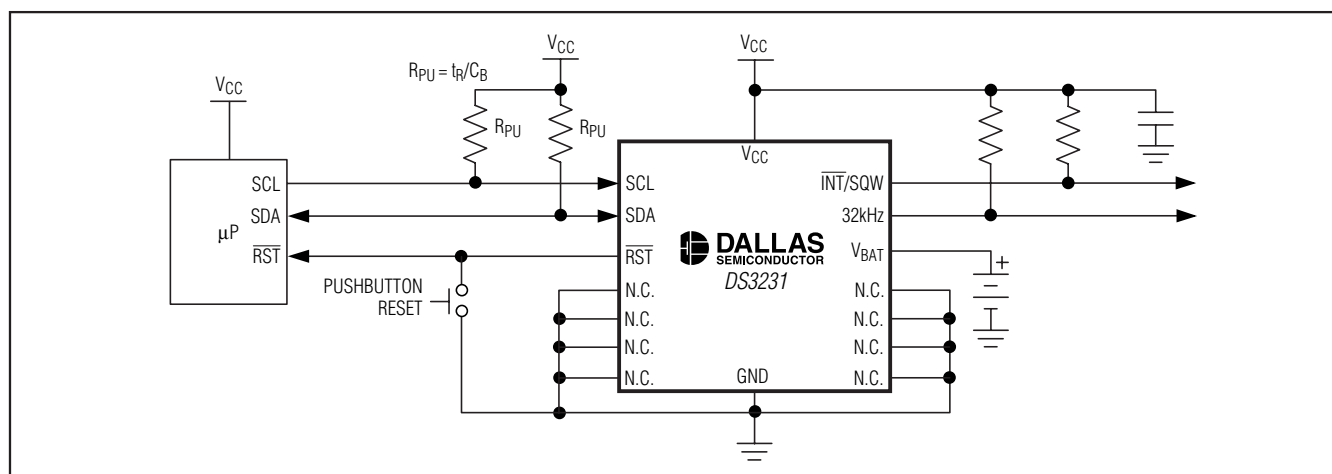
$V_{CC}$

$V_{CC}$

$V_{CC}$

$R_{PU} = t_R/C_B$

$R_{PU}$

$R_{PU}$

SCL

SDA

μP

$\overline{RST}$

PUSHBUTTON RESET

$V_{CC}$

SCL

SDA

$\overline{RST}$

N.C.

N.C.

N.C.

N.C.

DALLAS SEMICONDUCTOR

DS3231

GND

$\overline{INT}$/SQW

32kHz

$V_{BAT}$

N.C.

N.C.

N.C.

N.C.

+